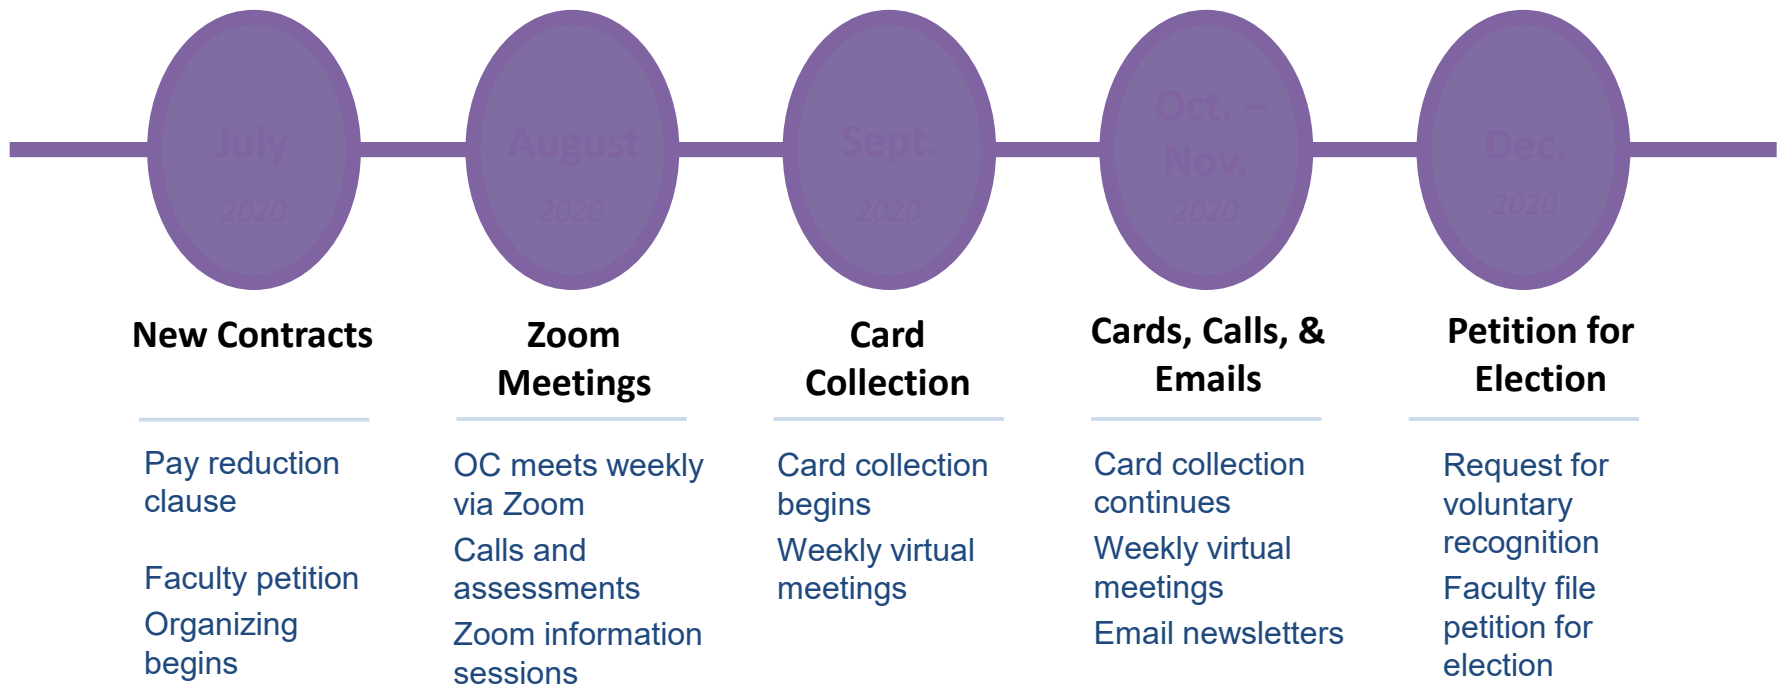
July 2020

August 2020

Sept. 2020

Oct. – Nov. 2020

Dec. 2020

New Contracts

Pay reduction clause

Faculty petition

Organizing begins

Zoom Meetings

OC meets weekly via Zoom

Calls and assessments

Zoom information sessions

Card Collection

Card collection begins

Weekly virtual meetings

Cards, Calls, & Emails

Card collection continues

Weekly virtual meetings

Email newsletters

Petition for Election

Request for voluntary recognition

Faculty file petition for election